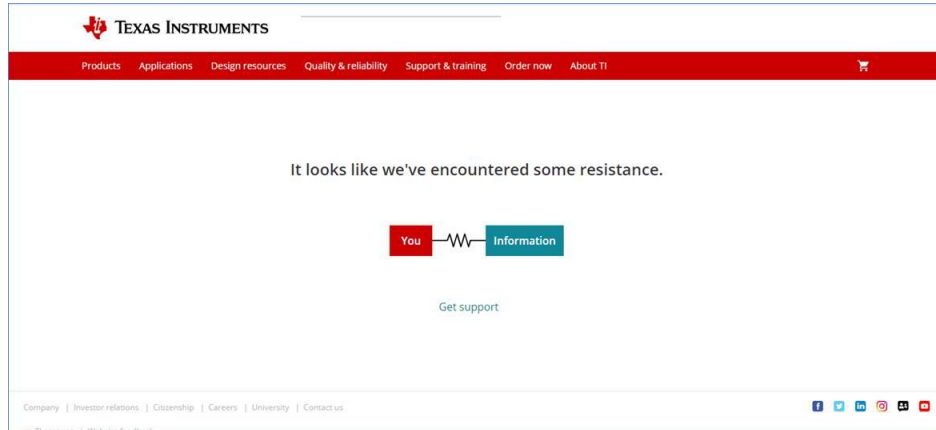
TEXAS INSTRUMENTS

Products Applications Design resources Quality & reliability Support & training Order now About TI

It looks like we've encountered some resistance.

You Information

Get support

Company | Investor relations | Citizenship | Careers | University | Contact us